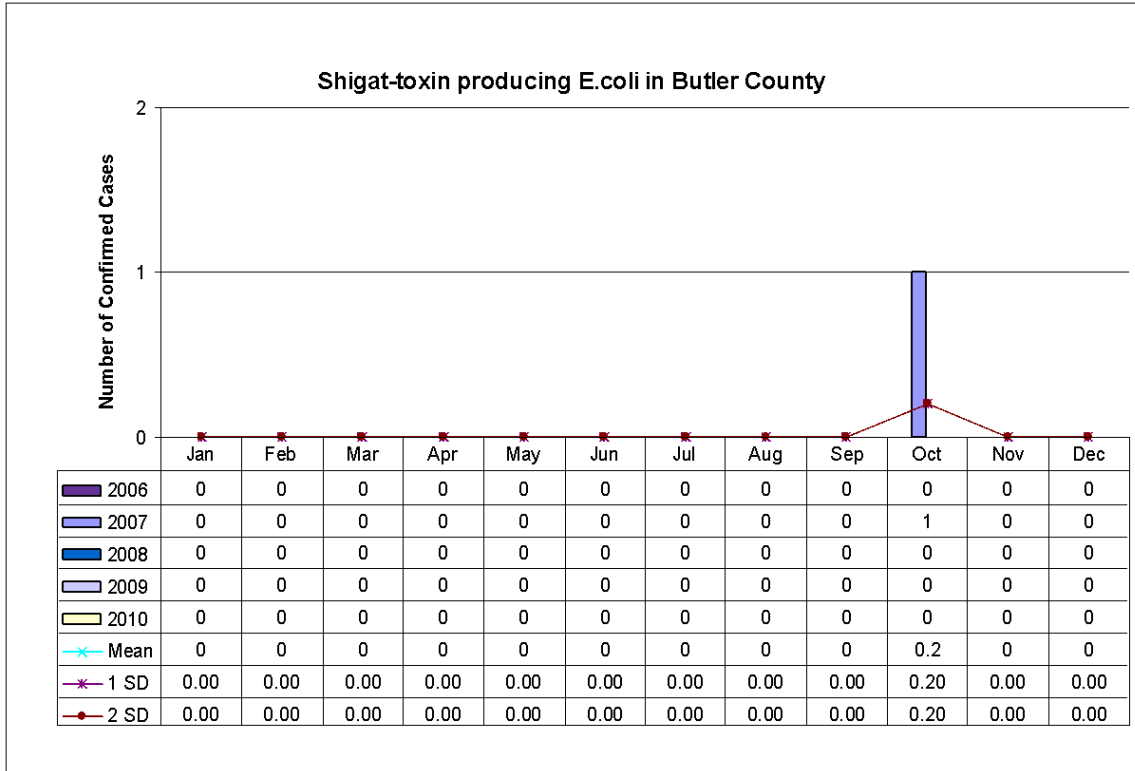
Shigat-toxin producing E.coli in Butler County

Number of Confirmed Cases

2
1
0

| | Jan | Feb | Mar | Apr | May | Jun | Jul | Aug | Sep | Oct | Nov | Dec |
|---|---|---|---|---|---|---|---|---|---|---|---|---|
| 2006 | 0 | 0 | 0 | 0 | 0 | 0 | 0 | 0 | 0 | 0 | 0 | 0 |
| 2007 | 0 | 0 | 0 | 0 | 0 | 0 | 0 | 0 | 0 | 1 | 0 | 0 |
| 2008 | 0 | 0 | 0 | 0 | 0 | 0 | 0 | 0 | 0 | 0 | 0 | 0 |
| 2009 | 0 | 0 | 0 | 0 | 0 | 0 | 0 | 0 | 0 | 0 | 0 | 0 |
| 2010 | 0 | 0 | 0 | 0 | 0 | 0 | 0 | 0 | 0 | 0 | 0 | 0 |
| Mean | 0 | 0 | 0 | 0 | 0 | 0 | 0 | 0 | 0 | 0.2 | 0 | 0 |
| 1 SD | 0.00 | 0.00 | 0.00 | 0.00 | 0.00 | 0.00 | 0.00 | 0.00 | 0.00 | 0.20 | 0.00 | 0.00 |
| 2 SD | 0.00 | 0.00 | 0.00 | 0.00 | 0.00 | 0.00 | 0.00 | 0.00 | 0.00 | 0.20 | 0.00 | 0.00 |